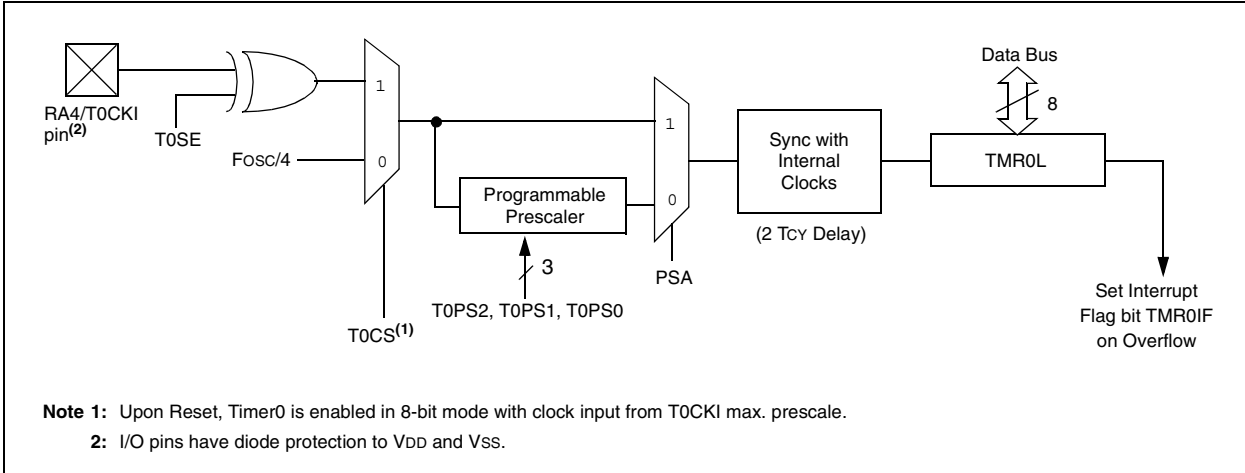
RA4/T0CKI pin$^{(2)}$

T0SE

1

0

FOSC/4

T0CS$^{(1)}$

Programmable Prescaler

3

T0PS2, T0PS1, T0PS0

1

0

PSA

Sync with Internal Clocks

(2 TCY Delay)

Data Bus

8

TMR0L

Set Interrupt Flag bit TMR0IF on Overflow

**Note 1:** Upon Reset, Timer0 is enabled in 8-bit mode with clock input from T0CKI max. prescale.

**2:** I/O pins have diode protection to VDD and VSS.